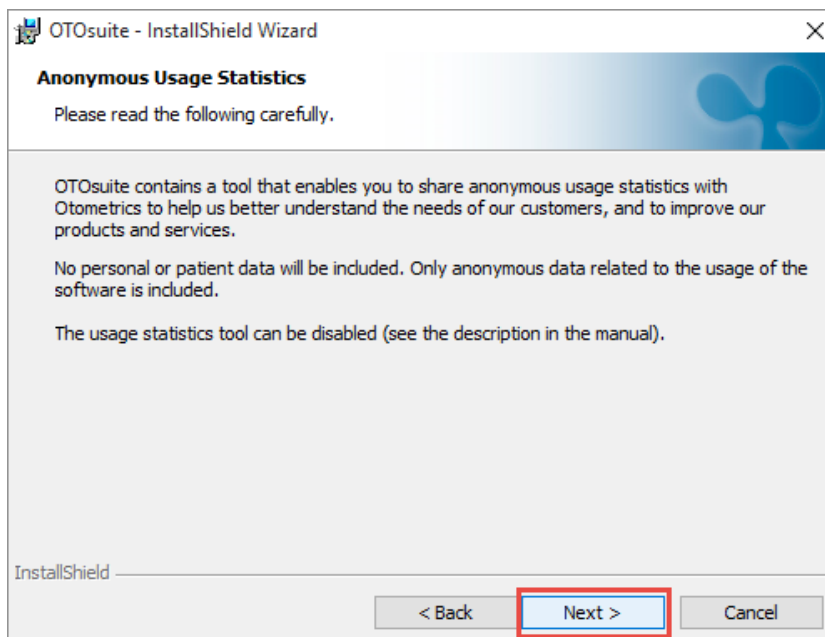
OTOsuite - InstallShield Wizard

×

Anonymous Usage Statistics

Please read the following carefully.

OTOsuite contains a tool that enables you to share anonymous usage statistics with Otometrics to help us better understand the needs of our customers, and to improve our products and services.

No personal or patient data will be included. Only anonymous data related to the usage of the software is included.

The usage statistics tool can be disabled (see the description in the manual).

InstallShield

< Back

Next >

Cancel